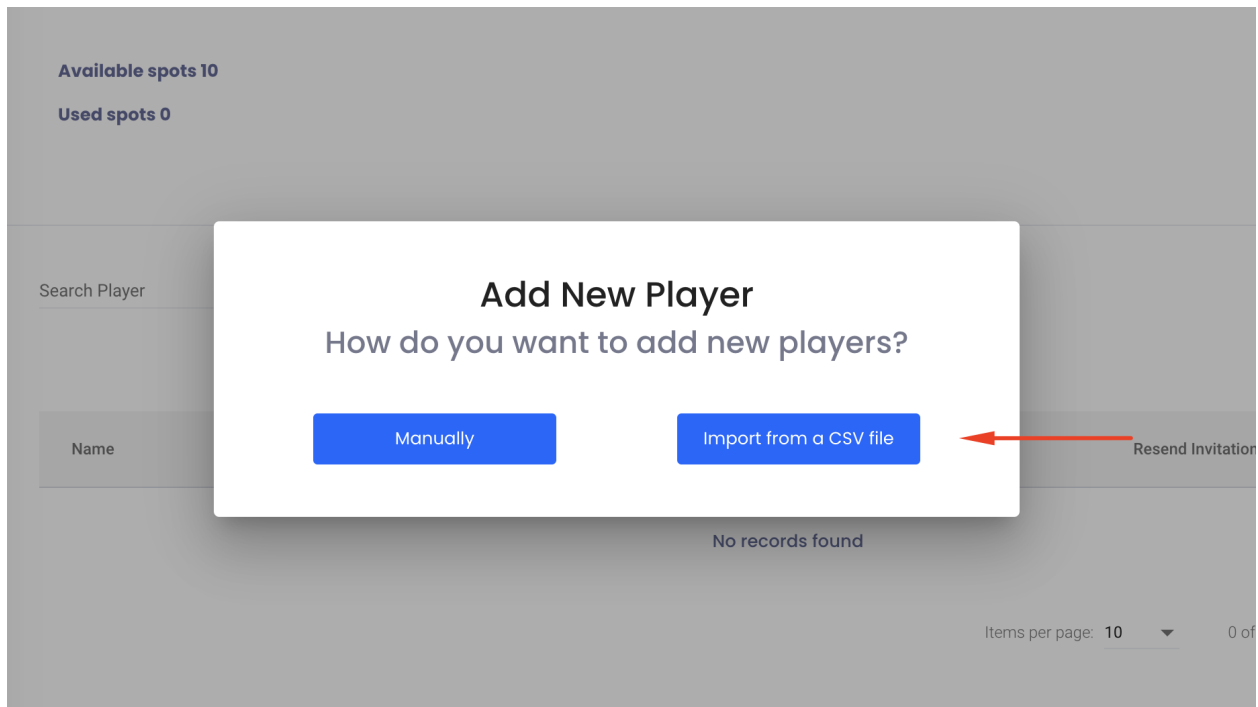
Available spots 10

Used spots 0

Search Player

Add New Player

How do you want to add new players?

Manually

Import from a CSV file

Name

Resend Invitation

No records found

Items per page: 10

0 of